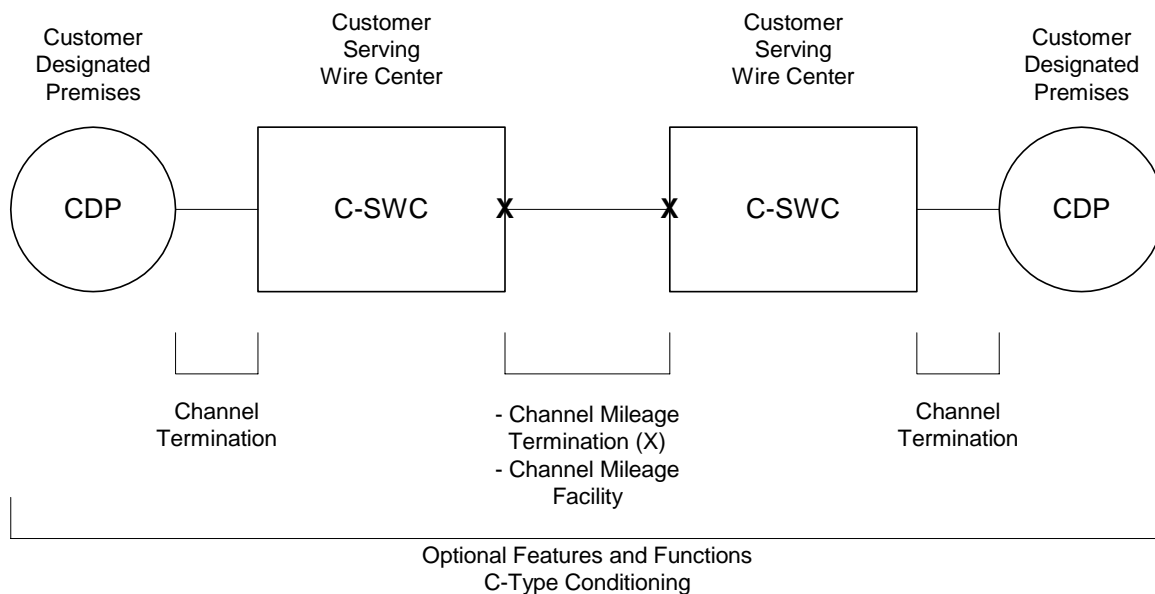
Customer Designated Premises

Customer Serving Wire Center

Customer Serving Wire Center

Customer Designated Premises

CDP

C-SWC

X

X

C-SWC

CDP

Channel Termination

- Channel Mileage Termination (X)
- Channel Mileage Facility

Channel Termination

Optional Features and Functions
C-Type Conditioning